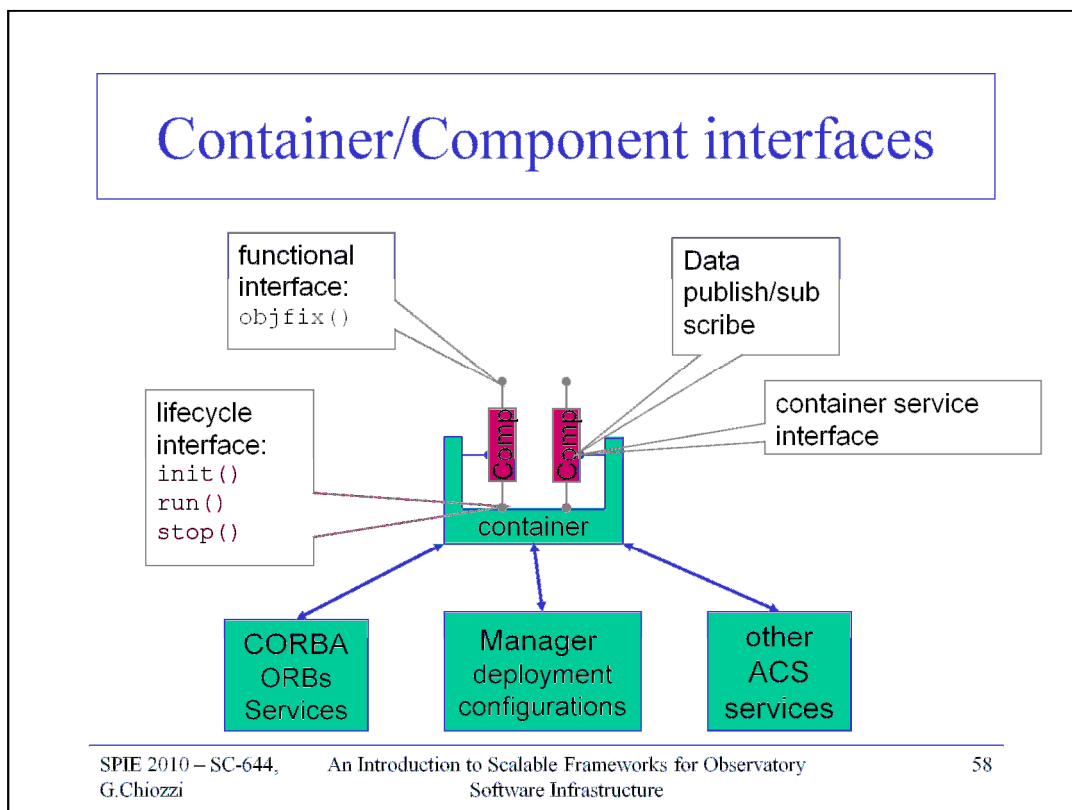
Container/Component interfaces

functional interface:
objfix()

Data publish/sub scribe

lifecycle interface:
init()
run()
stop()

container service interface

Comp

Comp

container

CORBA ORBs Services

Manager deployment configurations

other ACS services

SPIE 2010 – SC-644, G.Chiozzi

An Introduction to Scalable Frameworks for Observatory Software Infrastructure

58